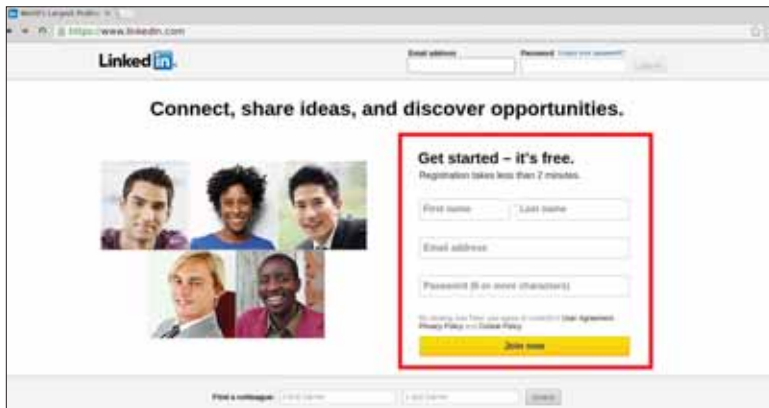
World's Largest Profes ×

https://www.linkedin.com

LinkedIn

Email address

Password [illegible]

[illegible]

Connect, share ideas, and discover opportunities.

Get started – it's free.

Registration takes less than 2 minutes.

First name

Last name

Email address

Password (6 or more characters)

By clicking Join Now, you agree to LinkedIn's User Agreement, Privacy Policy and Cookie Policy.

Join now

Find a colleague: First name Last name Search